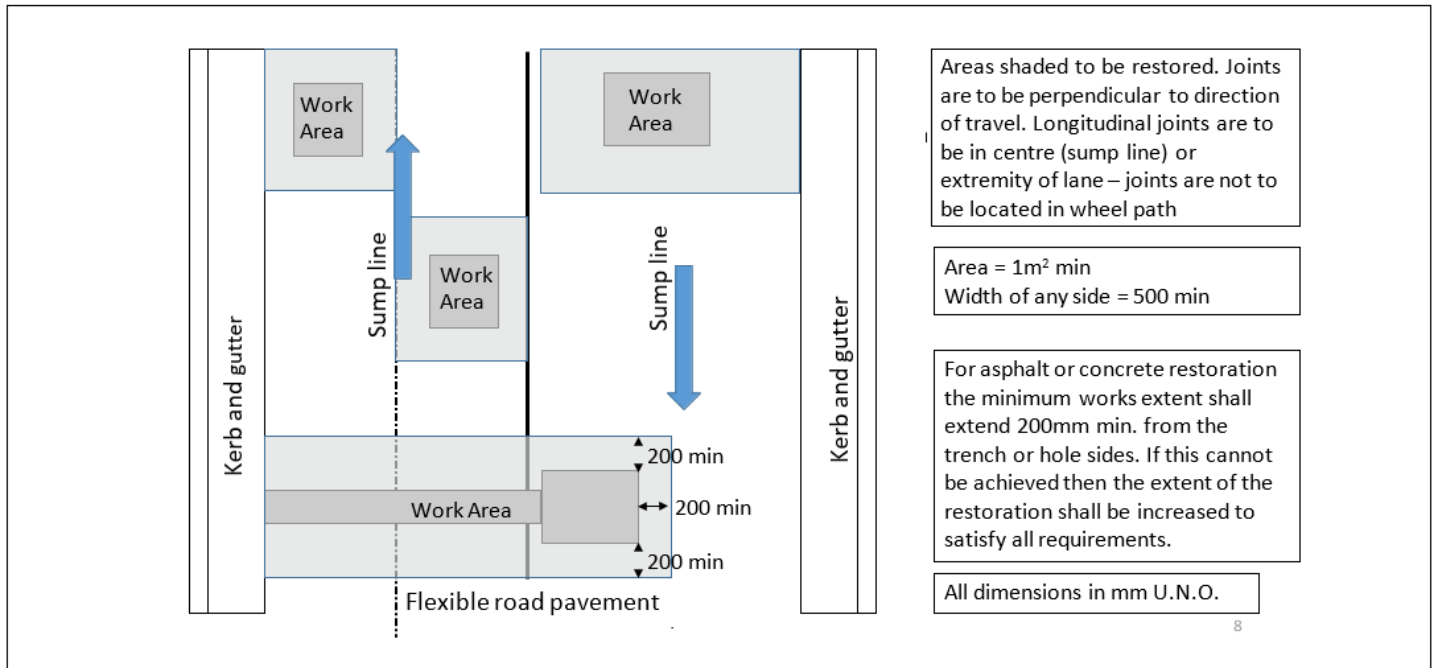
Work Area

Work Area

Sump line

Work Area

Sump line

Kerb and gutter

Kerb and gutter

200 min

Work Area

200 min

200 min

Flexible road pavement

Areas shaded to be restored. Joints are to be perpendicular to direction of travel. Longitudinal joints are to be in centre (sump line) or extremity of lane – joints are not to be located in wheel path

Area = 1m² min
Width of any side = 500 min

For asphalt or concrete restoration the minimum works extent shall extend 200mm min. from the trench or hole sides. If this cannot be achieved then the extent of the restoration shall be increased to satisfy all requirements.

All dimensions in mm U.N.O.

8